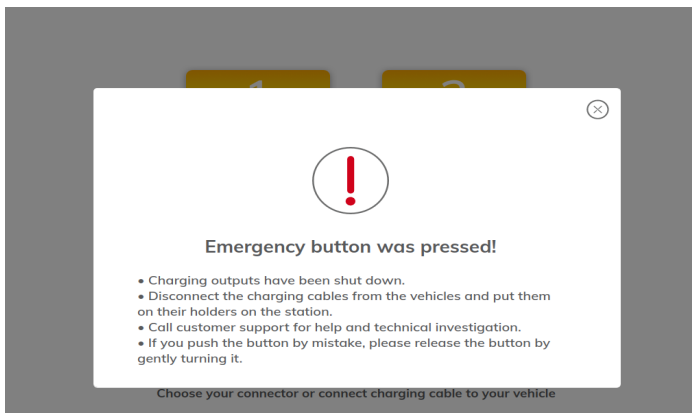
Emergency button was pressed!

• Charging outputs have been shut down.
• Disconnect the charging cables from the vehicles and put them on their holders on the station.
• Call customer support for help and technical investigation.
• If you push the button by mistake, please release the button by gently turning it.

Choose your connector or connect charging cable to your vehicle